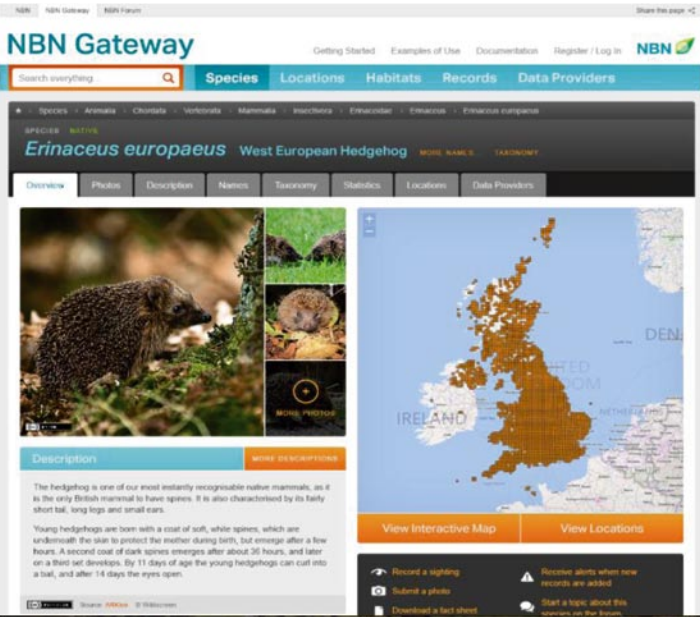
NBN NBN Gateway NBN Forum

Share this page

NBN Gateway

Getting Started Examples of Use Documentation Register / Log in NBN

Search everything

Species Locations Habitats Records Data Providers

Species › Animalia › Chordata › Vertebrata › Mammalia › Insectivora › Erinaceidae › Erinaceus › Erinaceus europaeus

SPECIES NATIVE

Erinaceus europaeus West European Hedgehog MORE NAMES TAXONOMY

Overview Photos Description Names Taxonomy Statistics Locations Data Providers

MORE PHOTOS

IRELAND

UNITED KINGDOM

DEN

Description MORE DESCRIPTIONS

The hedgehog is one of our most instantly recognisable native mammals, as it is the only British mammal to have spines. It is also characterised by its fairly short tail, long legs and small ears.

Young hedgehogs are born with a coat of soft, white spines, which are underneath the skin to protect the mother during birth, but emerge after a few hours. A second coat of dark spines emerges after about 36 hours, and later on a third set develops. By 11 days of age the young hedgehog can curl into a ball, and after 14 days the eyes open.

Source: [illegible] © Wildscreen

View Interactive Map View Locations

Record a sighting

Submit a photo

Download a fact sheet

Receive alerts when new records are added

Start a topic about this species on the forum